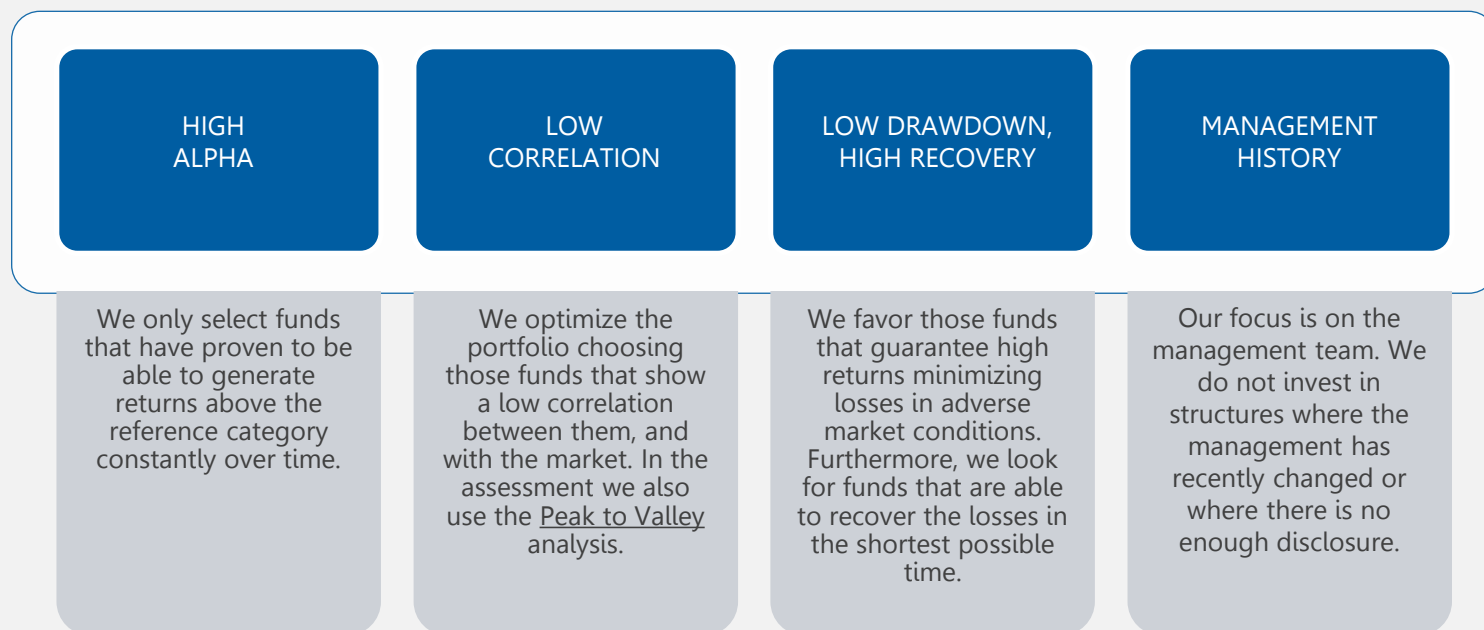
HIGH ALPHA

LOW CORRELATION

LOW DRAWDOWN, HIGH RECOVERY

MANAGEMENT HISTORY

We only select funds that have proven to be able to generate returns above the reference category constantly over time.

We optimize the portfolio choosing those funds that show a low correlation between them, and with the market. In the assessment we also use the Peak to Valley analysis.

We favor those funds that guarantee high returns minimizing losses in adverse market conditions. Furthermore, we look for funds that are able to recover the losses in the shortest possible time.

Our focus is on the management team. We do not invest in structures where the management has recently changed or where there is no enough disclosure.